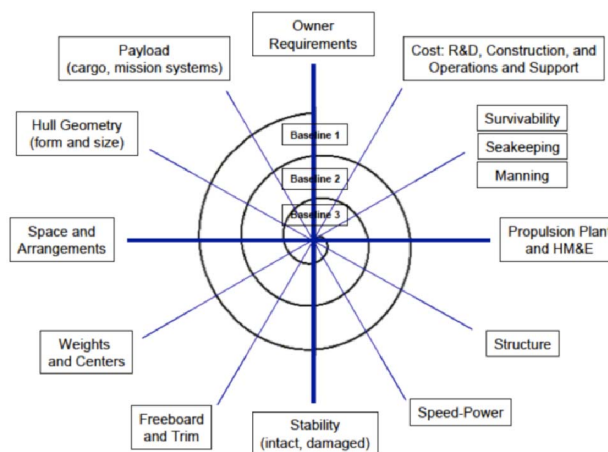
Owner Requirements

Cost: R&D, Construction, and Operations and Support

Payload (cargo, mission systems)

Hull Geometry (form and size)

Survivability

Seakeeping

Manning

Baseline 1

Baseline 2

Baseline 3

Space and Arrangements

Propulsion Plant and HM&E

Weights and Centers

Structure

Freeboard and Trim

Stability (intact, damaged)

Speed-Power